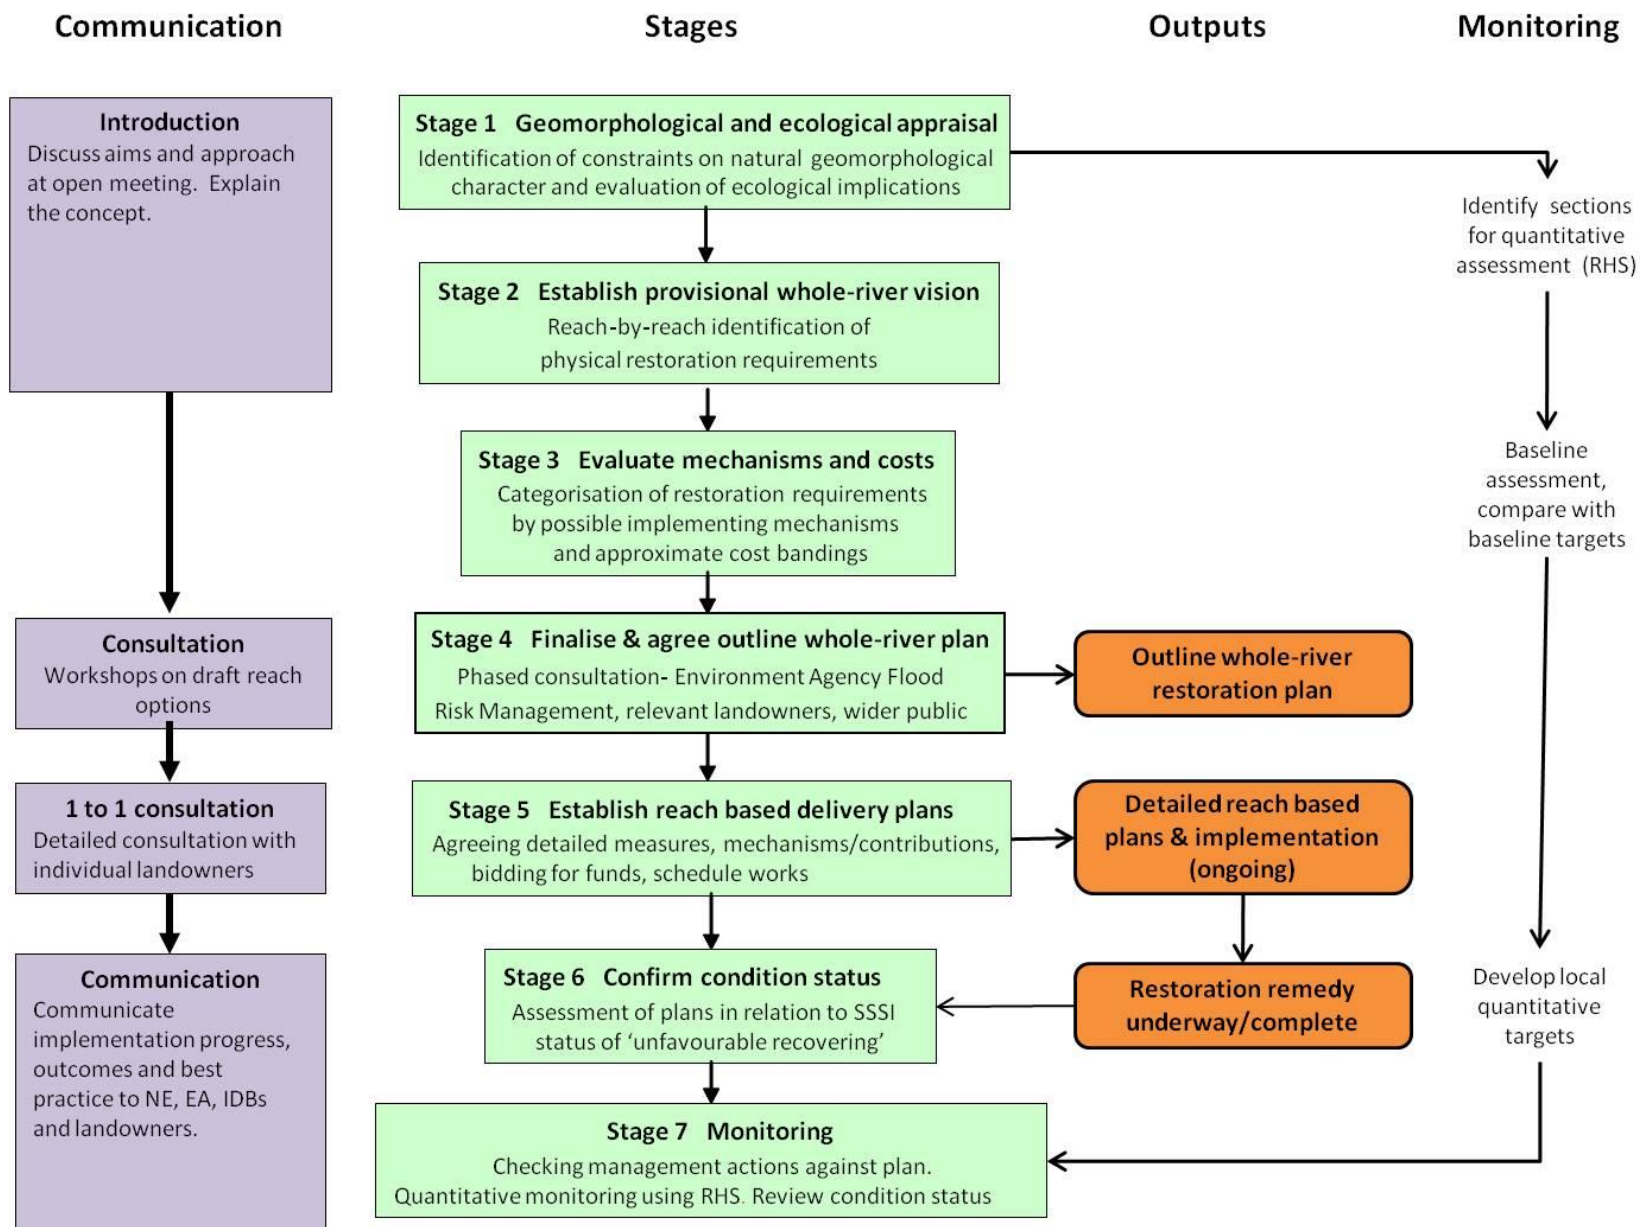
Communication

Stages

Outputs

Monitoring

Introduction
Discuss aims and approach at open meeting. Explain the concept.

Stage 1 Geomorphological and ecological appraisal
Identification of constraints on natural geomorphological character and evaluation of ecological implications

Identify sections for quantitative assessment (RHS)

Stage 2 Establish provisional whole-river vision
Reach-by-reach identification of physical restoration requirements

Baseline assessment, compare with baseline targets

Stage 3 Evaluate mechanisms and costs
Categorisation of restoration requirements by possible implementing mechanisms and approximate cost bandings

Consultation
Workshops on draft reach options

Stage 4 Finalise & agree outline whole-river plan
Phased consultation- Environment Agency Flood Risk Management, relevant landowners, wider public

Outline whole-river restoration plan

1 to 1 consultation
Detailed consultation with individual landowners

Stage 5 Establish reach based delivery plans
Agreeing detailed measures, mechanisms/contributions, bidding for funds, schedule works

Detailed reach based plans & implementation (ongoing)

Communication
Communicate implementation progress, outcomes and best practice to NE, EA, IDBs and landowners.

Stage 6 Confirm condition status
Assessment of plans in relation to SSSI status of 'unfavourable recovering'

Restoration remedy underway/complete

Develop local quantitative targets

Stage 7 Monitoring
Checking management actions against plan. Quantitative monitoring using RHS. Review condition status